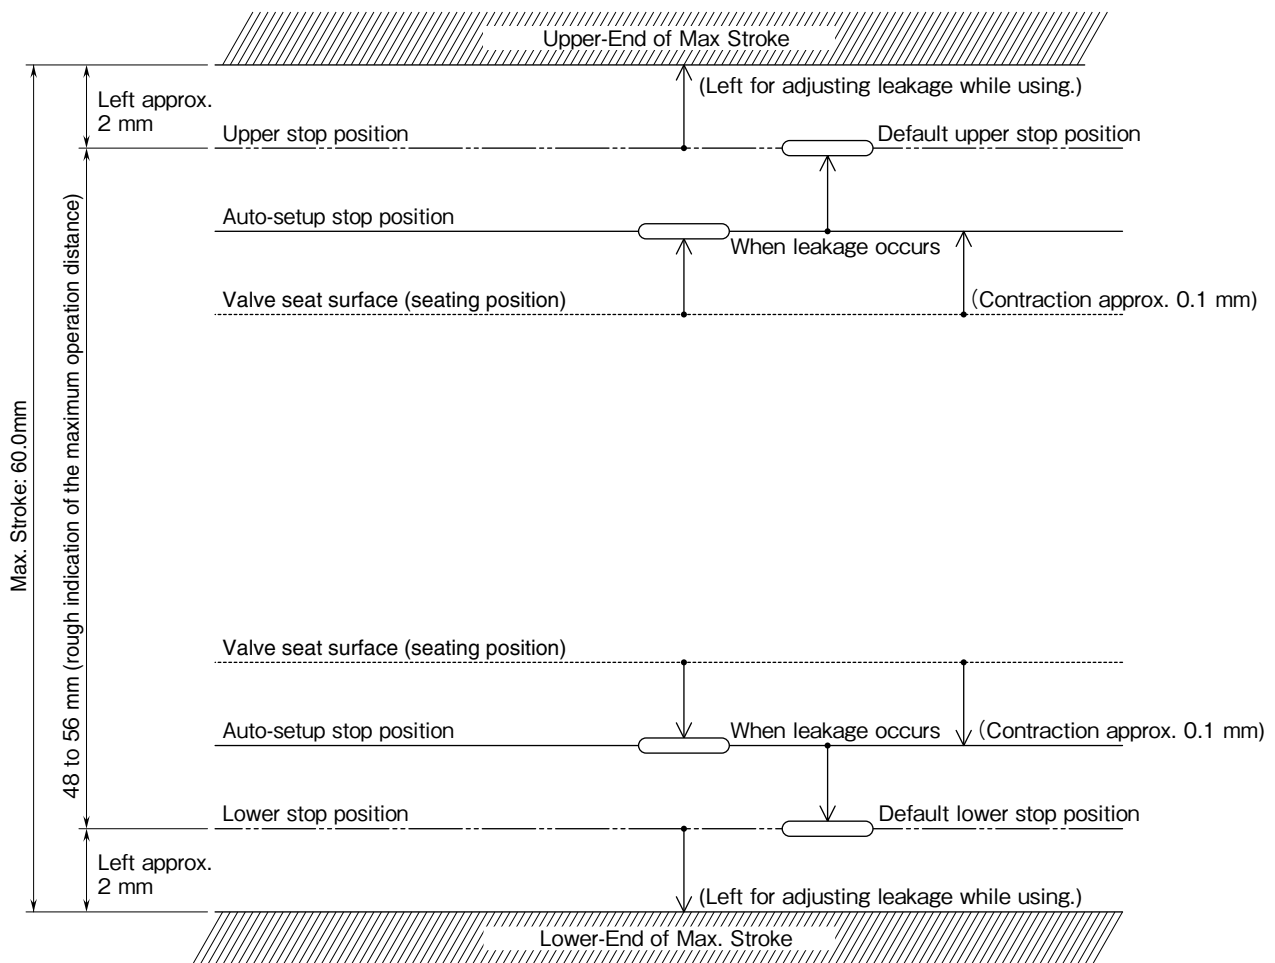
Upper-End of Max Stroke

(Left for adjusting leakage while using.)

Left approx. 2 mm

Upper stop position

Default upper stop position

Auto-setup stop position

When leakage occurs

Valve seat surface (seating position)

(Contraction approx. 0.1 mm)

Max. Stroke: 60.0mm

48 to 56 mm (rough indication of the maximum operation distance)

Valve seat surface (seating position)

Auto-setup stop position

When leakage occurs

(Contraction approx. 0.1 mm)

Lower stop position

Default lower stop position

Left approx. 2 mm

(Left for adjusting leakage while using.)

Lower-End of Max. Stroke